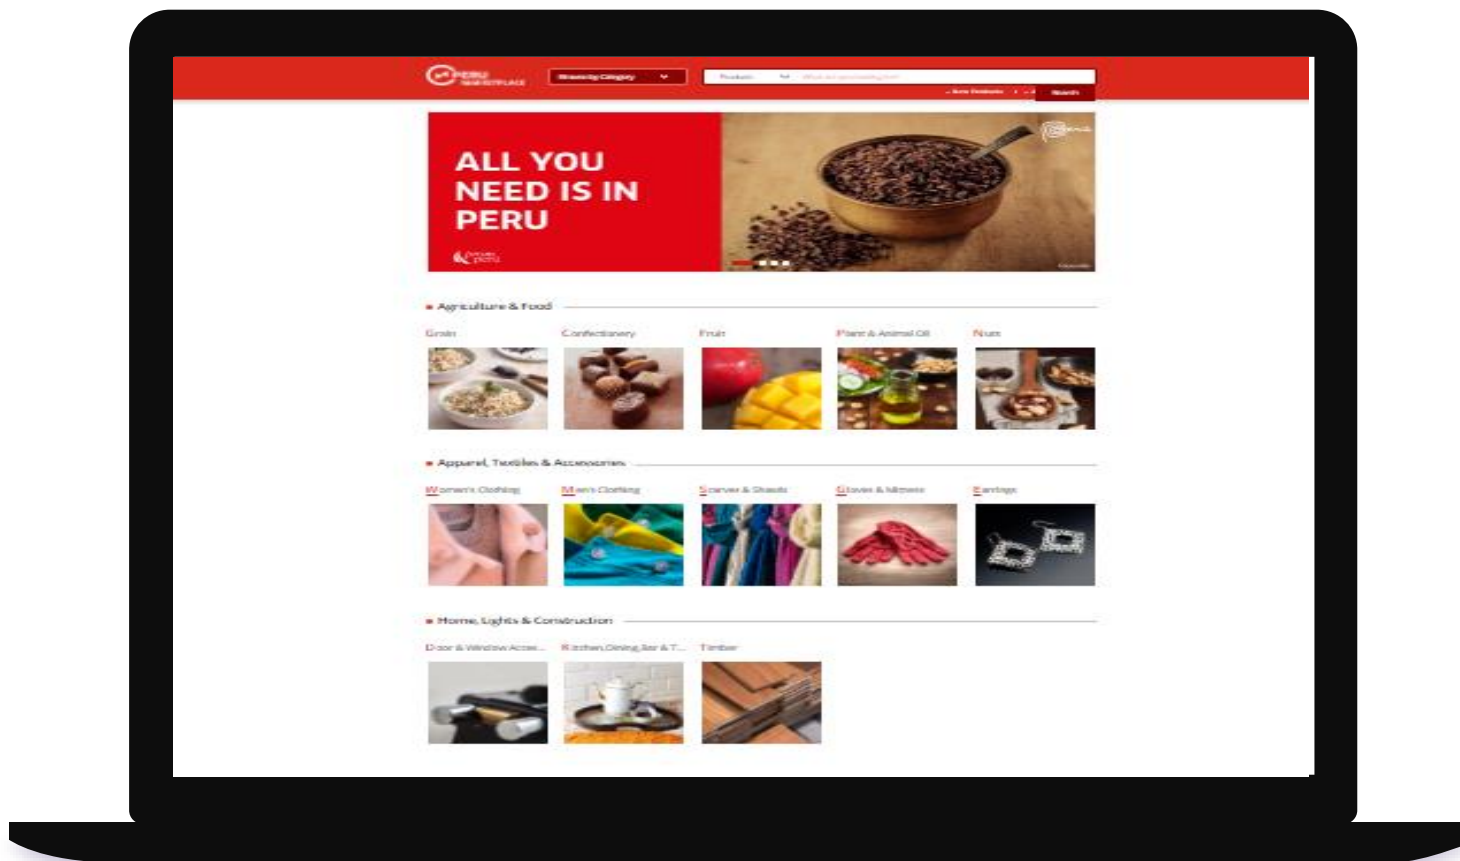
PERU MARKETPLACE
Browse by Category
Products
What are you looking for?
Search

ALL YOU NEED IS IN PERU

Agriculture & Food
Grain
Confectionery
Fruit
Plant & Animal Oil
Nuts

Apparel, Textiles & Accessories
Women's Clothing
Men's Clothing
Scarves & Shawls
Gloves & Mittens
Earrings

Home, Lights & Construction
Door & Window Acce...
Kitchen,Dining,Bar & T...
Timber